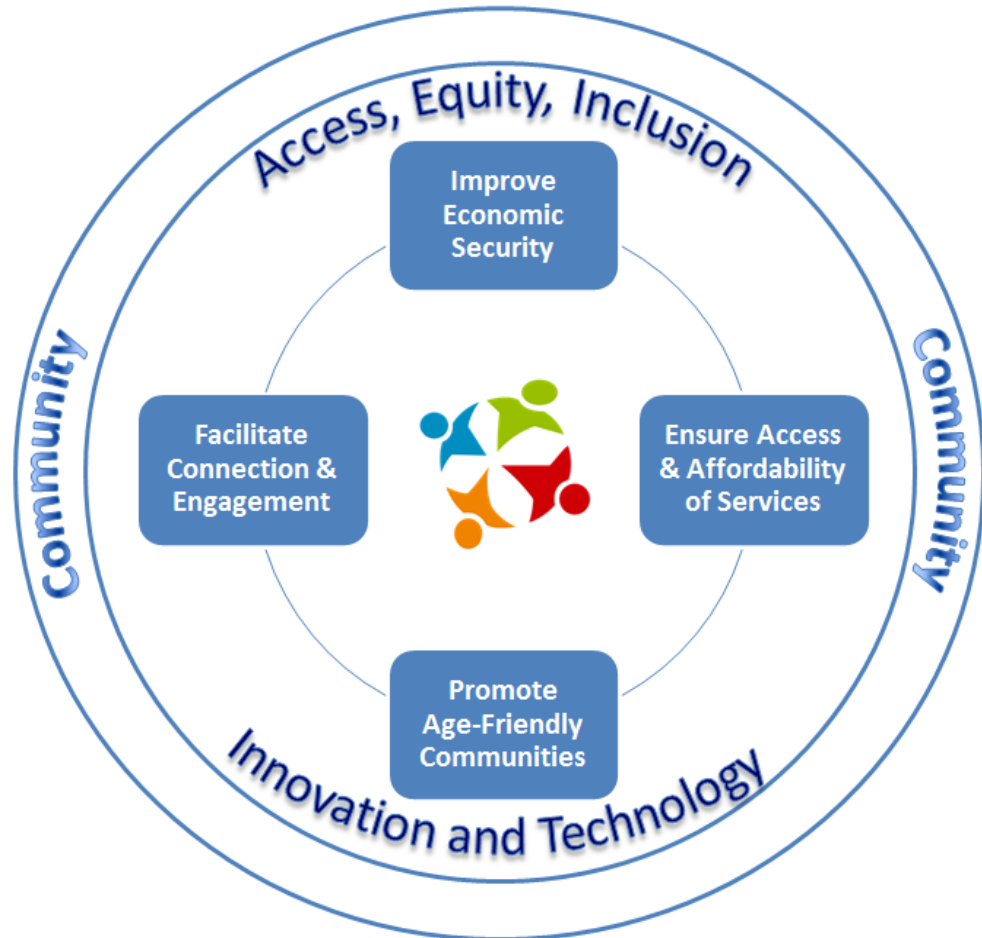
Access, Equity, Inclusion

Improve Economic Security

Community

Facilitate Connection & Engagement

Ensure Access & Affordability of Services

Community

Promote Age-Friendly Communities

Innovation and Technology